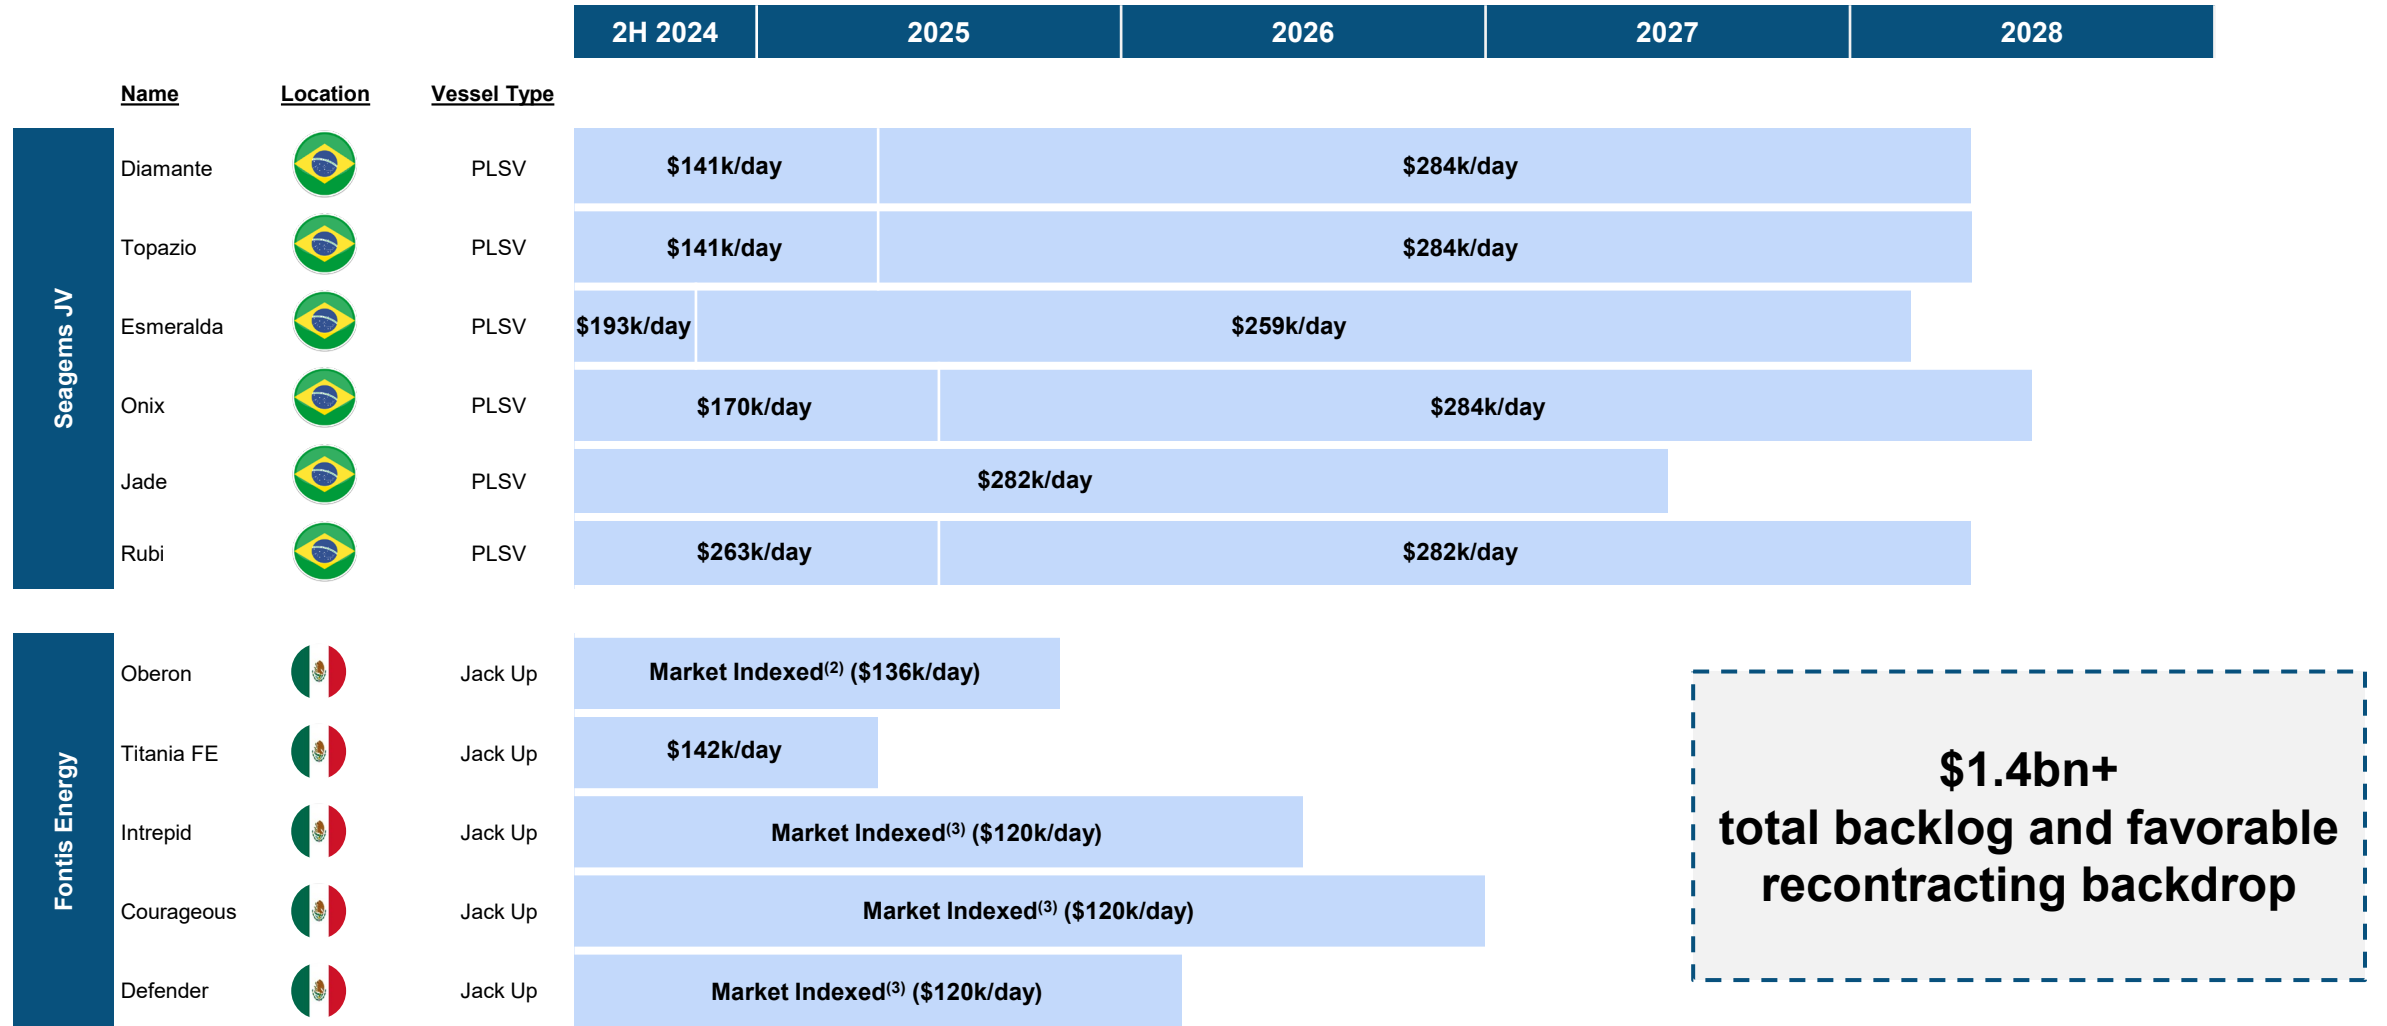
| 2H 2024 | 2025 | 2026 | 2027 | 2028 |
|---|---|---|---|---|

Name Location Vessel Type

Seagems JV

| Name | Vessel Type | Rates |
|---|---|---|
| Diamante | PLSV | \$141k/day, \$284k/day |
| Topazio | PLSV | \$141k/day, \$284k/day |
| Esmeralda | PLSV | \$193k/day, \$259k/day |
| Onix | PLSV | \$170k/day, \$284k/day |
| Jade | PLSV | \$282k/day |
| Rubi | PLSV | \$263k/day, \$282k/day |

Fontis Energy

| Name | Vessel Type | Rates |
|---|---|---|
| Oberon | Jack Up | Market Indexed$^{(2)}$ (\$136k/day) |
| Titania FE | Jack Up | \$142k/day |
| Intrepid | Jack Up | Market Indexed$^{(3)}$ (\$120k/day) |
| Courageous | Jack Up | Market Indexed$^{(3)}$ (\$120k/day) |
| Defender | Jack Up | Market Indexed$^{(3)}$ (\$120k/day) |

\$1.4bn+
total backlog and favorable recontracting backdrop